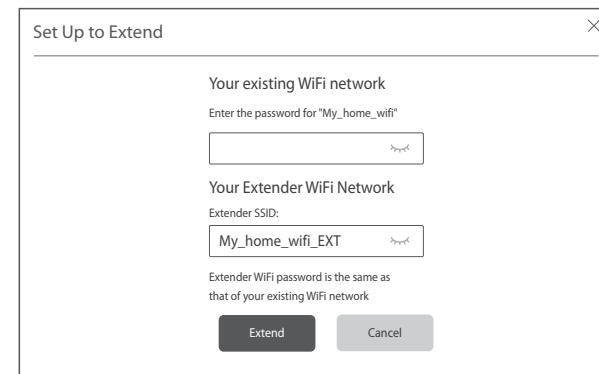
Set Up to Extend

Your existing WiFi network

Enter the password for "My_home_wifi"

Your Extender WiFi Network

Extender SSID:

My_home_wifi_EXT

Extender WiFi password is the same as that of your existing WiFi network

Extend

Cancel